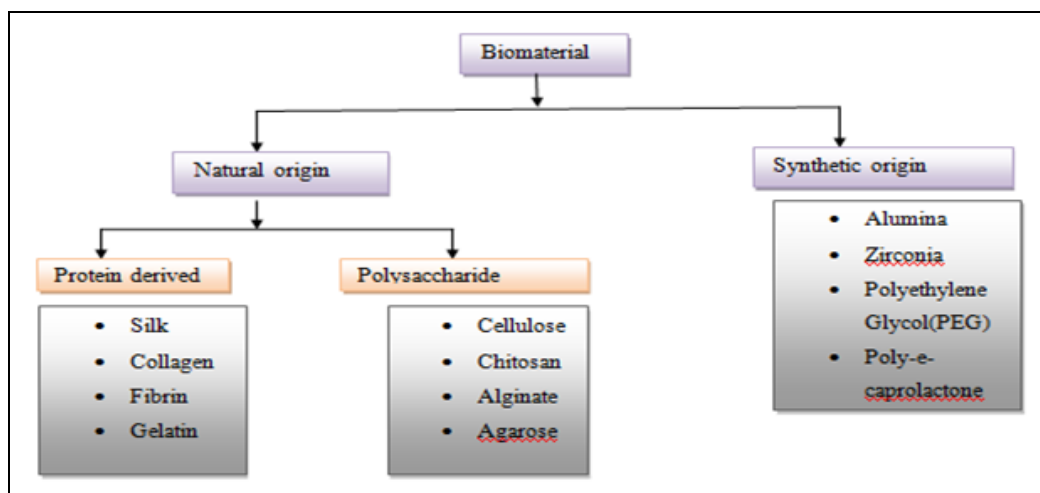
Biomaterial

Natural origin

Synthetic origin

- Alumina
- Zirconia
- Polyethylene Glycol(PEG)
- Poly-e-caprolactone

Protein derived

Polysaccharide

- Silk
- Collagen
- Fibrin
- Gelatin

- Cellulose
- Chitosan
- Alginate
- Agarose